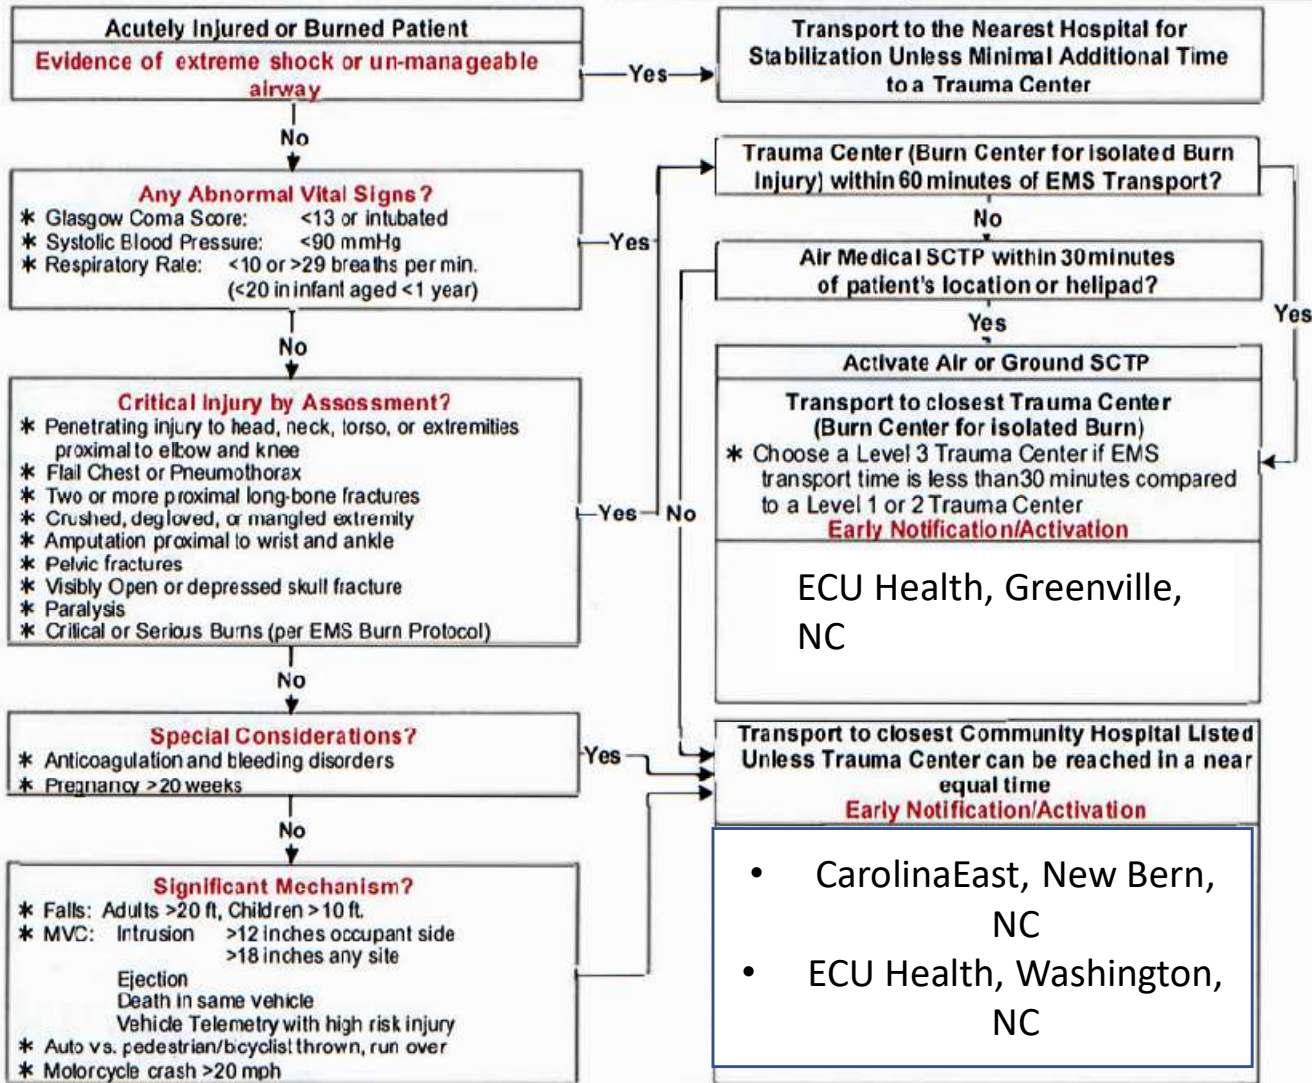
Acutely Injured or Burned Patient

Evidence of extreme shock or un-manageable airway

Yes

Transport to the Nearest Hospital for Stabilization Unless Minimal Additional Time to a Trauma Center

No

Any Abnormal Vital Signs?
* Glasgow Coma Score: <13 or intubated
* Systolic Blood Pressure: <90 mmHg
* Respiratory Rate: <10 or >29 breaths per min. (<20 in infant aged <1 year)

Yes

Trauma Center (Burn Center for isolated Burn Injury) within 60 minutes of EMS Transport?

No

Air Medical SCTP within 30 minutes of patient's location or helipad?

Yes

Yes

No

Critical Injury by Assessment?
* Penetrating injury to head, neck, torso, or extremities proximal to elbow and knee
* Flail Chest or Pneumothorax
* Two or more proximal long-bone fractures
* Crushed, degloved, or mangled extremity
* Amputation proximal to wrist and ankle
* Pelvic fractures
* Visibly Open or depressed skull fracture
* Paralysis
* Critical or Serious Burns (per EMS Burn Protocol)

Yes

No

Activate Air or Ground SCTP

Transport to closest Trauma Center (Burn Center for isolated Burn)
* Choose a Level 3 Trauma Center if EMS transport time is less than 30 minutes compared to a Level 1 or 2 Trauma Center
Early Notification/Activation

ECU Health, Greenville, NC

No

Special Considerations?
* Anticoagulation and bleeding disorders
* Pregnancy >20 weeks

Yes

Transport to closest Community Hospital Listed Unless Trauma Center can be reached in a near equal time
Early Notification/Activation

No

Significant Mechanism?
* Falls: Adults >20 ft, Children >10 ft.
* MVC: Intrusion >12 inches occupant side >18 inches any site
Ejection
Death in same vehicle
Vehicle Telemetry with high risk injury
* Auto vs. pedestrian/bicyclist thrown, run over
* Motorcycle crash >20 mph

• CarolinaEast, New Bern, NC
• ECU Health, Washington, NC